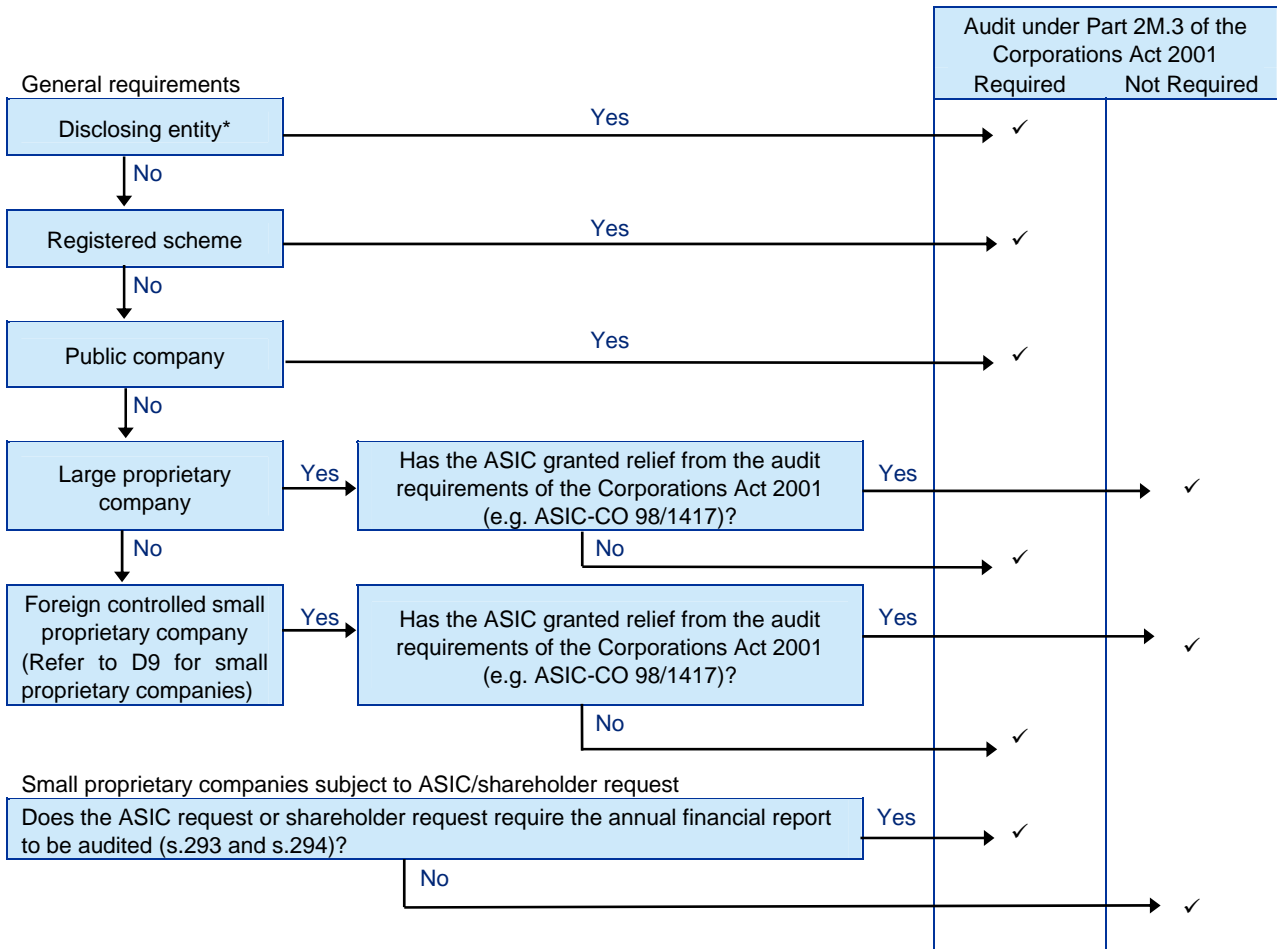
Audit under Part 2M.3 of the Corporations Act 2001

| Required | Not Required |
|---|---|

General requirements

Disclosing entity*

Yes

✓

No

Registered scheme

Yes

✓

No

Public company

Yes

✓

No

Large proprietary company

Yes

Has the ASIC granted relief from the audit requirements of the Corporations Act 2001 (e.g. ASIC-CO 98/1417)?

Yes

✓

No

✓

No

Foreign controlled small proprietary company (Refer to D9 for small proprietary companies)

Yes

Has the ASIC granted relief from the audit requirements of the Corporations Act 2001 (e.g. ASIC-CO 98/1417)?

Yes

✓

No

✓

Small proprietary companies subject to ASIC/shareholder request

Does the ASIC request or shareholder request require the annual financial report to be audited (s.293 and s.294)?

Yes

✓

No

✓